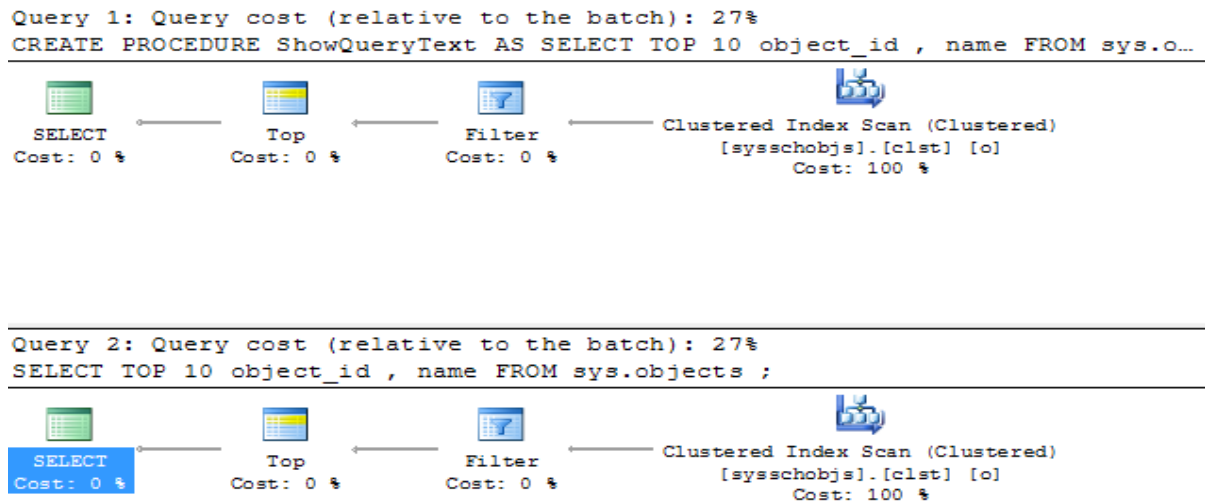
Query 1: Query cost (relative to the batch): 27%
CREATE PROCEDURE ShowQueryText AS SELECT TOP 10 object_id , name FROM sys.o…

SELECT
Cost: 0 %

Top
Cost: 0 %

Filter
Cost: 0 %

Clustered Index Scan (Clustered)
[sysschobjs].[clst] [o]
Cost: 100 %

Query 2: Query cost (relative to the batch): 27%
SELECT TOP 10 object_id , name FROM sys.objects ;

SELECT
Cost: 0 %

Top
Cost: 0 %

Filter
Cost: 0 %

Clustered Index Scan (Clustered)
[sysschobjs].[clst] [o]
Cost: 100 %